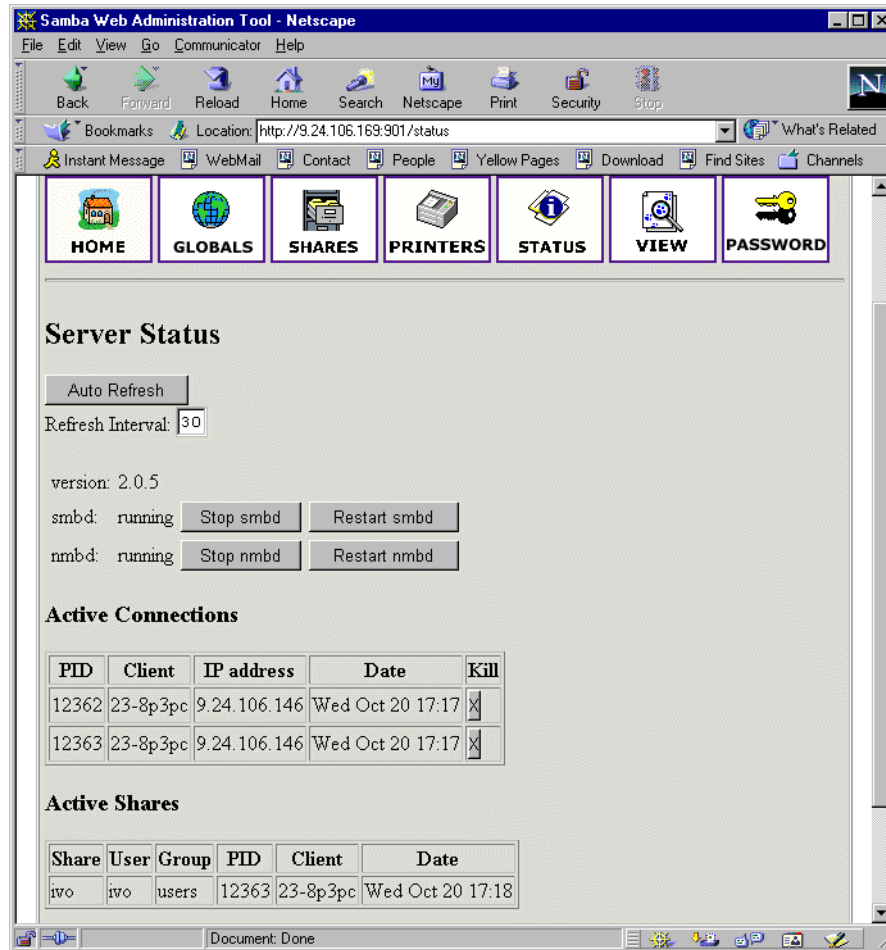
Samba Web Administration Tool - Netscape

File Edit View Go Communicator Help

Back Forward Reload Home Search Netscape Print Security Stop

Bookmarks Location: http://9.24.106.169:901/status What's Related

Instant Message WebMail Contact People Yellow Pages Download Find Sites Channels

HOME GLOBALS SHARES PRINTERS STATUS VIEW PASSWORD

Server Status

Auto Refresh

Refresh Interval: 30

version: 2.0.5

smbd: running Stop smbd Restart smbd

nmbd: running Stop nmbd Restart nmbd

Active Connections

| PID | Client | IP address | Date | Kill |
|---|---|---|---|---|
| 12362 | 23-8p3pc | 9.24.106.146 | Wed Oct 20 17:17 | X |
| 12363 | 23-8p3pc | 9.24.106.146 | Wed Oct 20 17:17 | X |

Active Shares

| Share | User | Group | PID | Client | Date |
|---|---|---|---|---|---|
| ivo | ivo | users | 12363 | 23-8p3pc | Wed Oct 20 17:18 |

Document: Done